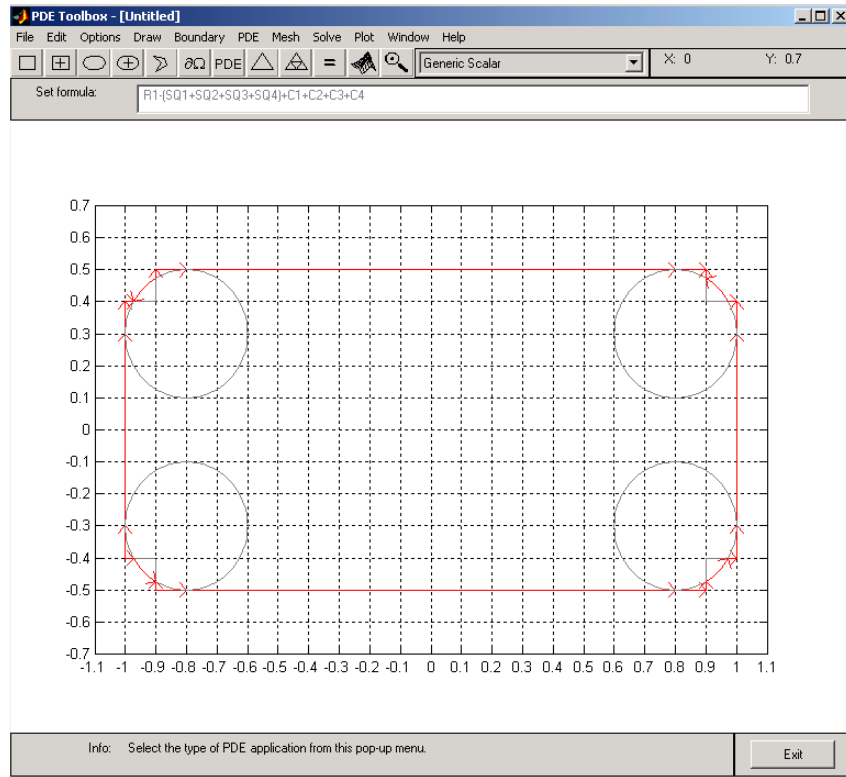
PDE Toolbox - [Untitled]

File Edit Options Draw Boundary PDE Mesh Solve Plot Window Help

$\partial\Omega$ PDE = Generic Scalar X: 0 Y: 0.7

Set formula: R1-(SQ1+SQ2+SQ3+SQ4)+C1+C2+C3+C4

0.7
0.6
0.5
0.4
0.3
0.2
0.1
0
-0.1
-0.2
-0.3
-0.4
-0.5
-0.6
-0.7

-1.1 -1 -0.9 -0.8 -0.7 -0.6 -0.5 -0.4 -0.3 -0.2 -0.1 0 0.1 0.2 0.3 0.4 0.5 0.6 0.7 0.8 0.9 1 1.1

Info: Select the type of PDE application from this pop-up menu.

Exit